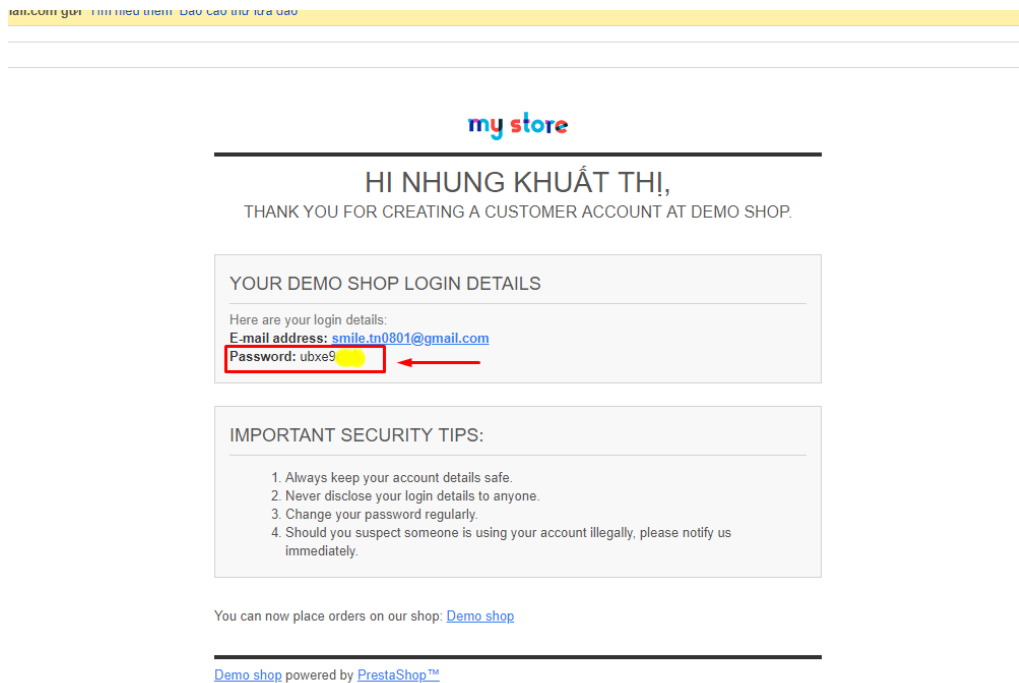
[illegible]ail.com gửi Tìm hiểu thêm Báo cáo thư lừa đảo

my store

HI NHUNG KHUẤT THỊ,

THANK YOU FOR CREATING A CUSTOMER ACCOUNT AT DEMO SHOP.

YOUR DEMO SHOP LOGIN DETAILS

Here are your login details:
E-mail address: smile.tn0801@gmail.com
Password: ubxe9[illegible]

IMPORTANT SECURITY TIPS:

1. Always keep your account details safe.
2. Never disclose your login details to anyone.
3. Change your password regularly.
4. Should you suspect someone is using your account illegally, please notify us immediately.

You can now place orders on our shop: Demo shop

Demo shop powered by PrestaShop™